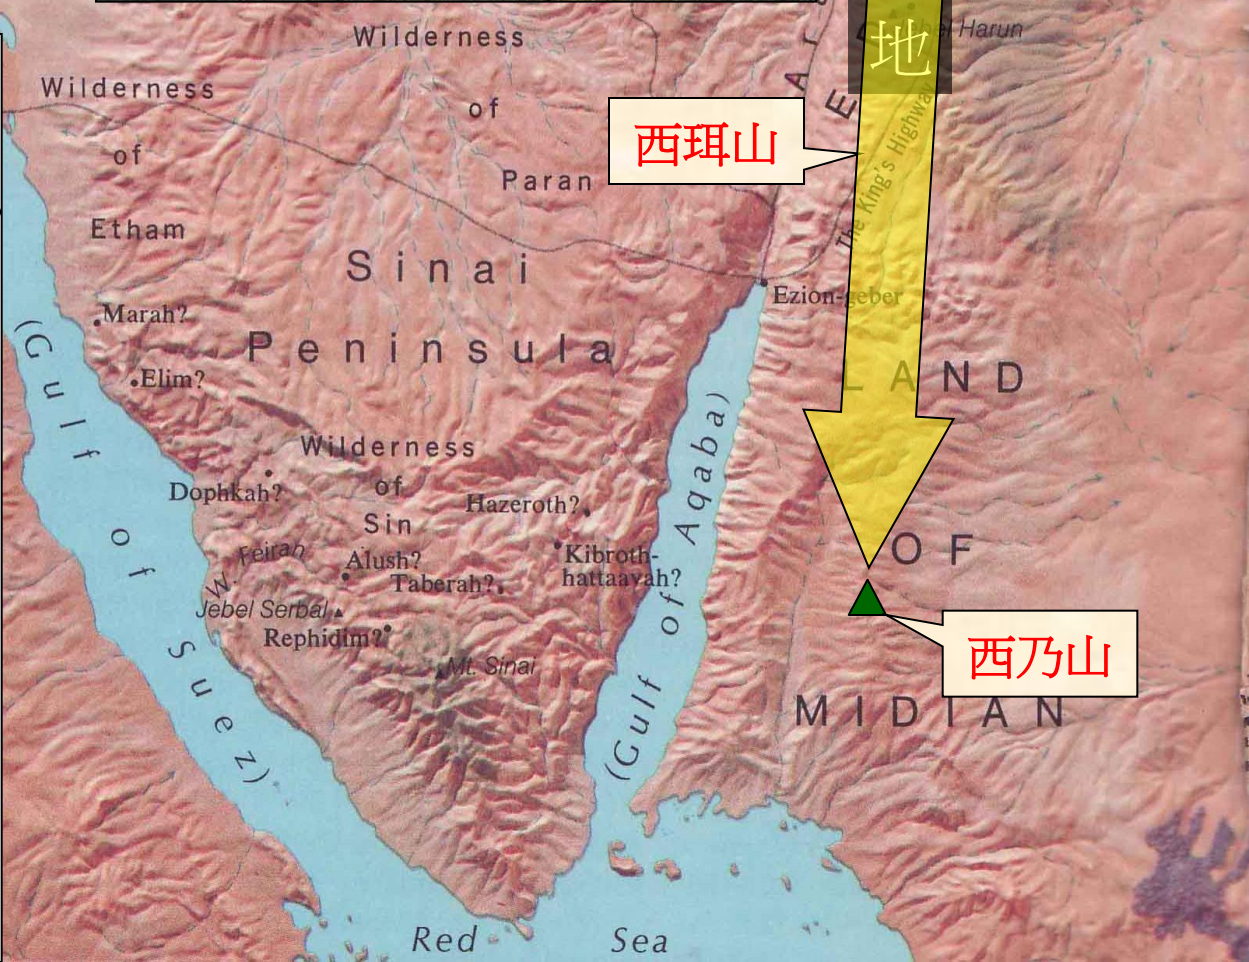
地
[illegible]bel Harun

Wilderness of Paran

Wilderness of Etham

西珥山

The King's Highway

Sinai Peninsula

Ezion-geber

.Marah?
.Elim?

(Gulf of Suez)

LAND OF MIDIAN

Wilderness of Sin

Dophkah?
Hazeroth?
Kibroth-hattaavah?
Feiran
Alush?
Taberah?
Jebel Serbal
Rephidim?
Mt. Sinai

(Gulf of Aqaba)

西乃山

E

Red Sea